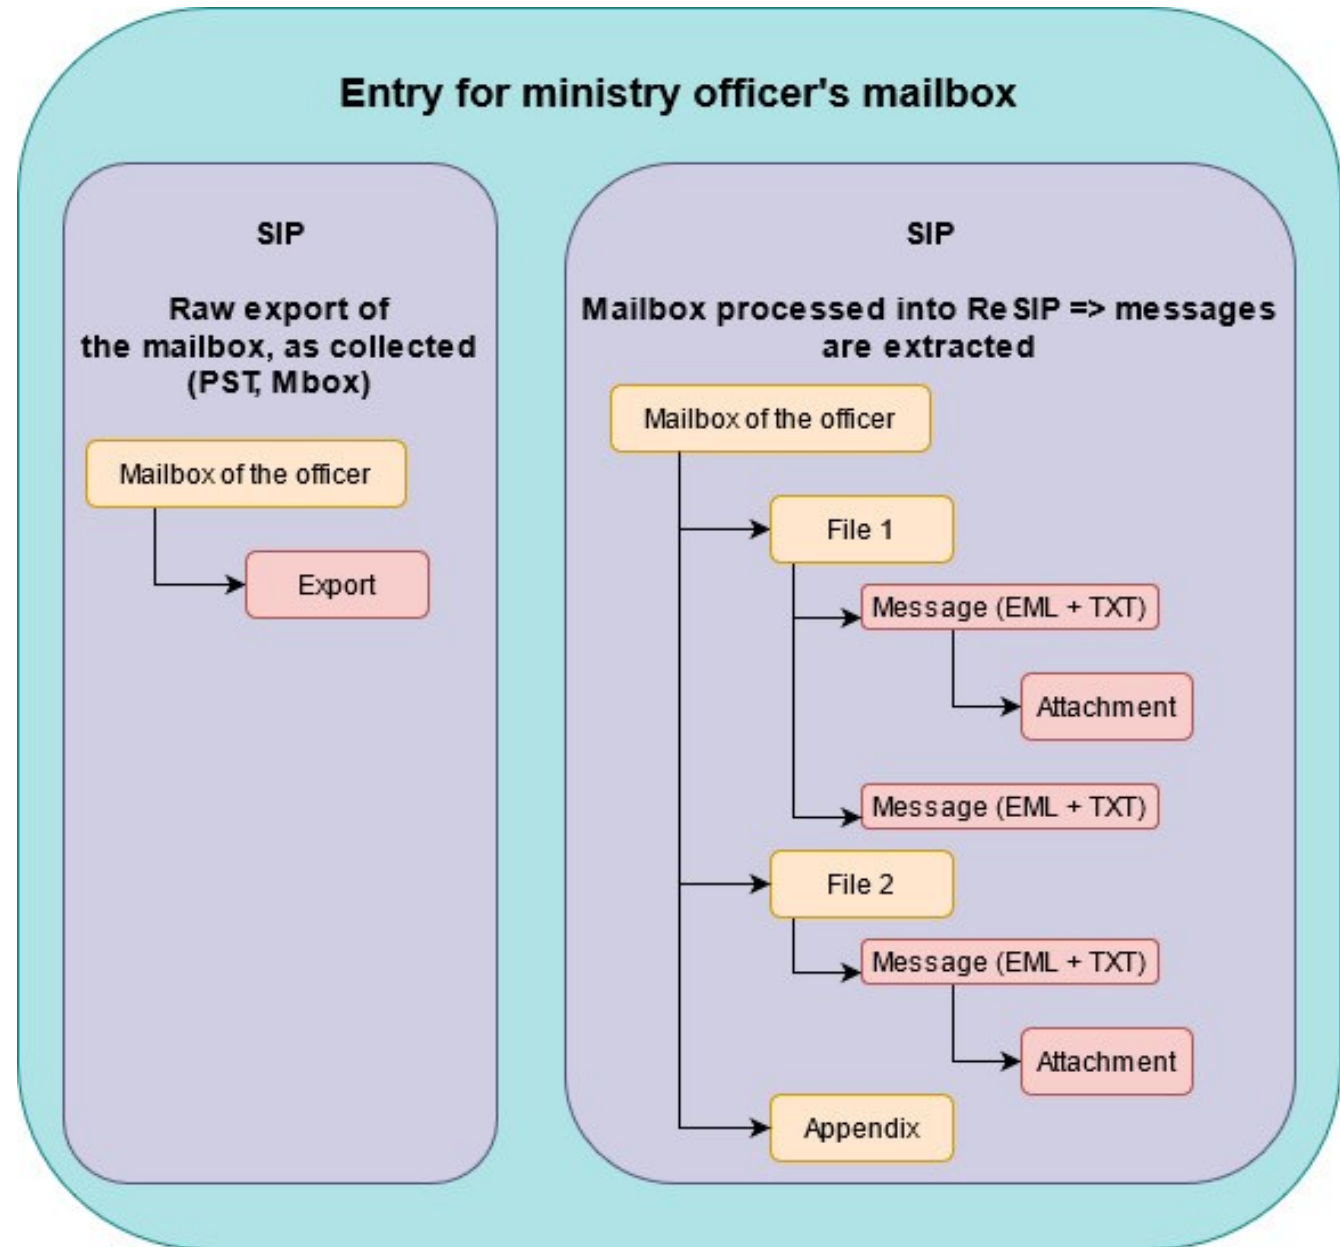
Entry for ministry officer's mailbox

SIP

Raw export of the mailbox, as collected (PST, Mbox)

Mailbox of the officer

Export

SIP

Mailbox processed into Re SIP => messages are extracted

Mailbox of the officer

File 1

Message (EML + TXT)

Attachment

Message (EML + TXT)

File 2

Message (EML + TXT)

Attachment

Appendix